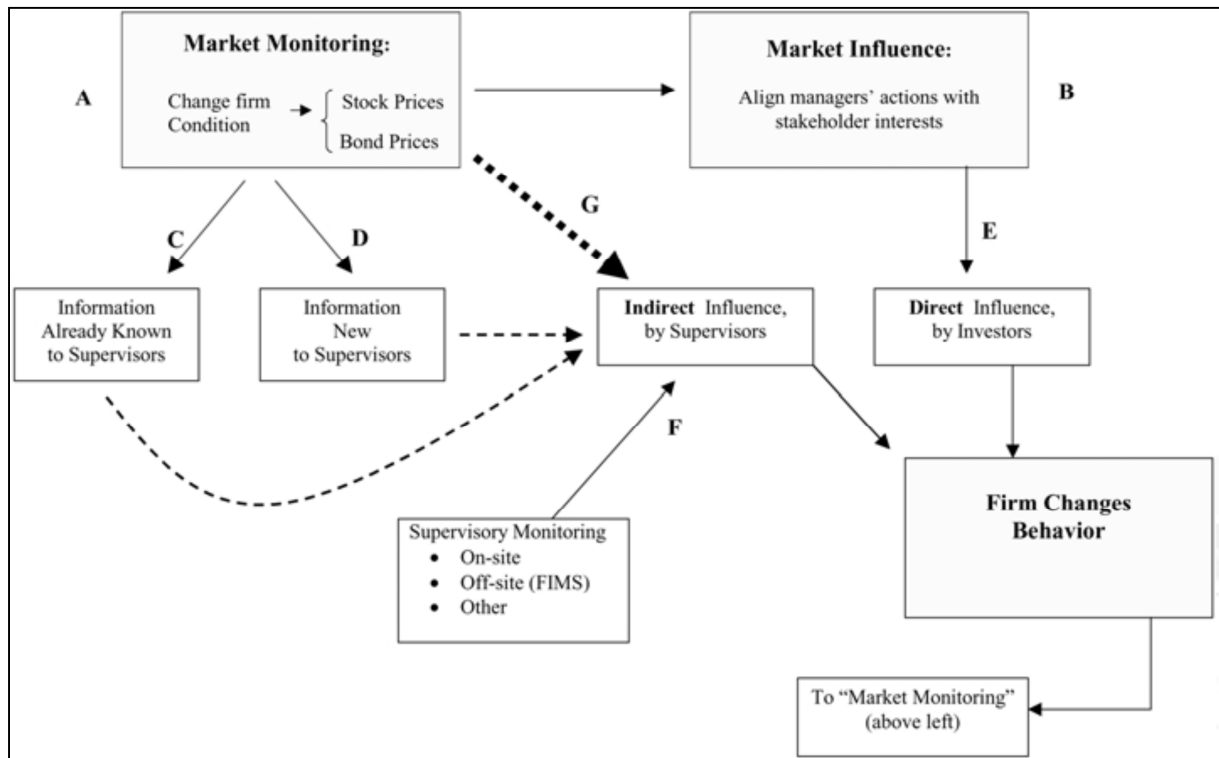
A

Market Monitoring:

Change firm Condition

Stock Prices

Bond Prices

Market Influence:

Align managers' actions with stakeholder interests

B

G

C

D

E

Information Already Known to Supervisors

Information New to Supervisors

Indirect Influence, by Supervisors

Direct Influence, by Investors

F

Supervisory Monitoring
- On-site
- Off-site (FIMS)
- Other

Firm Changes Behavior

To "Market Monitoring" (above left)